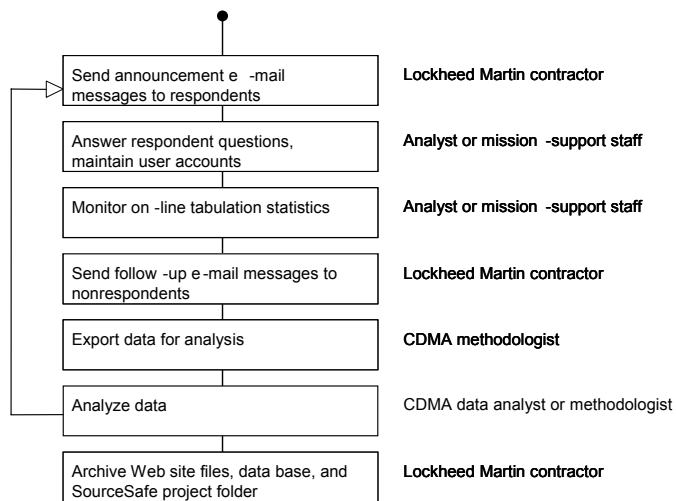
Send announcement e -mail messages to respondents

Lockheed Martin contractor

Answer respondent questions, maintain user accounts

Analyst or mission -support staff

Monitor on -line tabulation statistics

Analyst or mission -support staff

Send follow -up e -mail messages to nonrespondents

Lockheed Martin contractor

Export data for analysis

CDMA methodologist

Analyze data

CDMA data analyst or methodologist

Archive Web site files, data base, and SourceSafe project folder

Lockheed Martin contractor